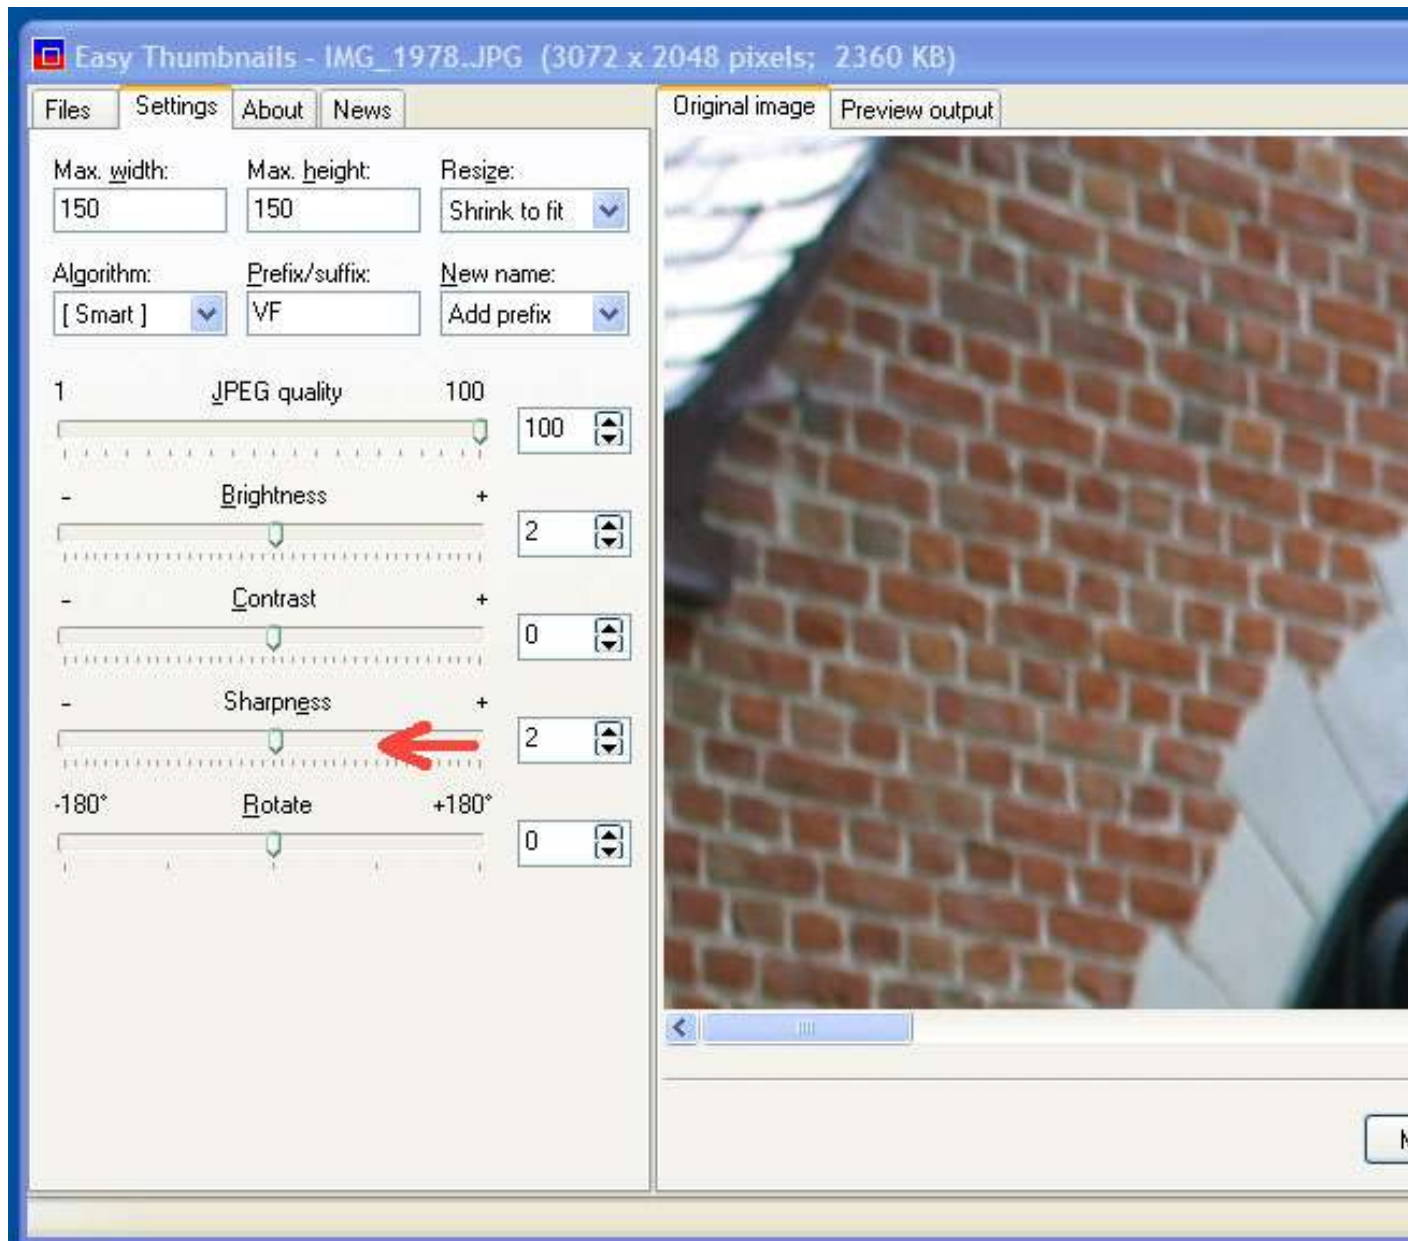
Easy Thumbnails - IMG_1978.JPG (3072 x 2048 pixels; 2360 KB)

Files | Settings | About | News

Original image | Preview output

Max. width:
150

Max. height:
150

Resize:
Shrink to fit

Algorithm:
[ Smart ]

Prefix/suffix:
VF

New name:
Add prefix

1 JPEG quality 100
100

- Brightness +
2

- Contrast +
0

- Sharpness +
2

-180° Rotate +180°
0